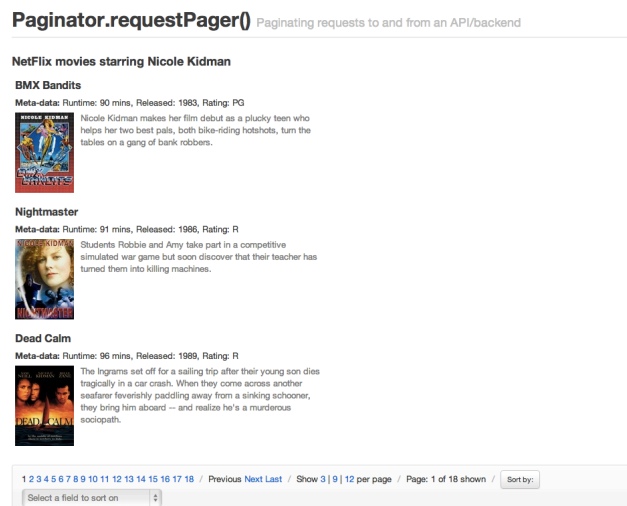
Paginator.requestPager() Paginating requests to and from an API/backend

NetFlix movies starring Nicole Kidman

BMX Bandits

Meta-data: Runtime: 90 mins, Released: 1983, Rating: PG

NICOLE KIDMAN

Nicole Kidman makes her film debut as a plucky teen who helps her two best pals, both bike-riding hotshots, turn the tables on a gang of bank robbers.

Nightmaster

Meta-data: Runtime: 91 mins, Released: 1986, Rating: R

NICOLE KIDMAN

Students Robbie and Amy take part in a competitive simulated war game but soon discover that their teacher has turned them into killing machines.

Dead Calm

Meta-data: Runtime: 96 mins, Released: 1989, Rating: R

The Ingrams set off for a sailing trip after their young son dies tragically in a car crash. When they come across another seafarer feverishly paddling away from a sinking schooner, they bring him aboard -- and realize he's a murderous sociopath.

DEAD CALM

1 2 3 4 5 6 7 8 9 10 11 12 13 14 15 16 17 18 / Previous Next Last / Show 3 | 9 | 12 per page / Page: 1 of 18 shown / Sort by:

Select a field to sort on